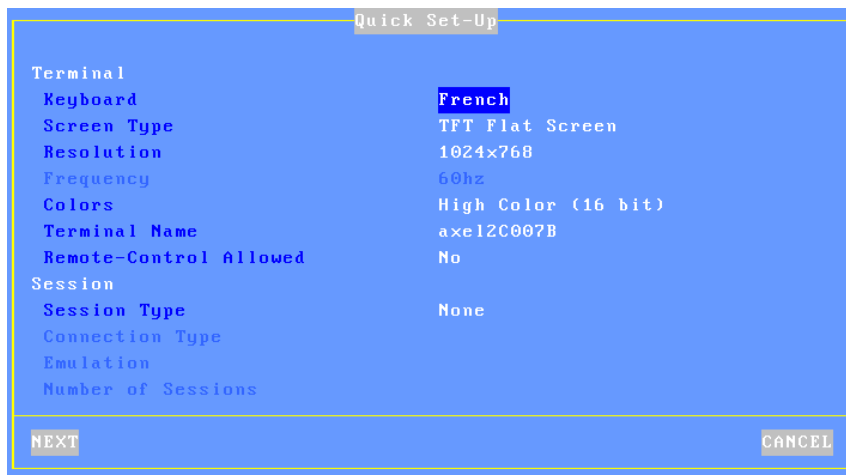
Quick Set-Up

Terminal
Keyboard French
Screen Type TFT Flat Screen
Resolution 1024x768
Frequency 60hz
Colors High Color (16 bit)
Terminal Name axel2C007B
Remote-Control Allowed No
Session
Session Type None
Connection Type
Emulation
Number of Sessions

NEXT CANCEL